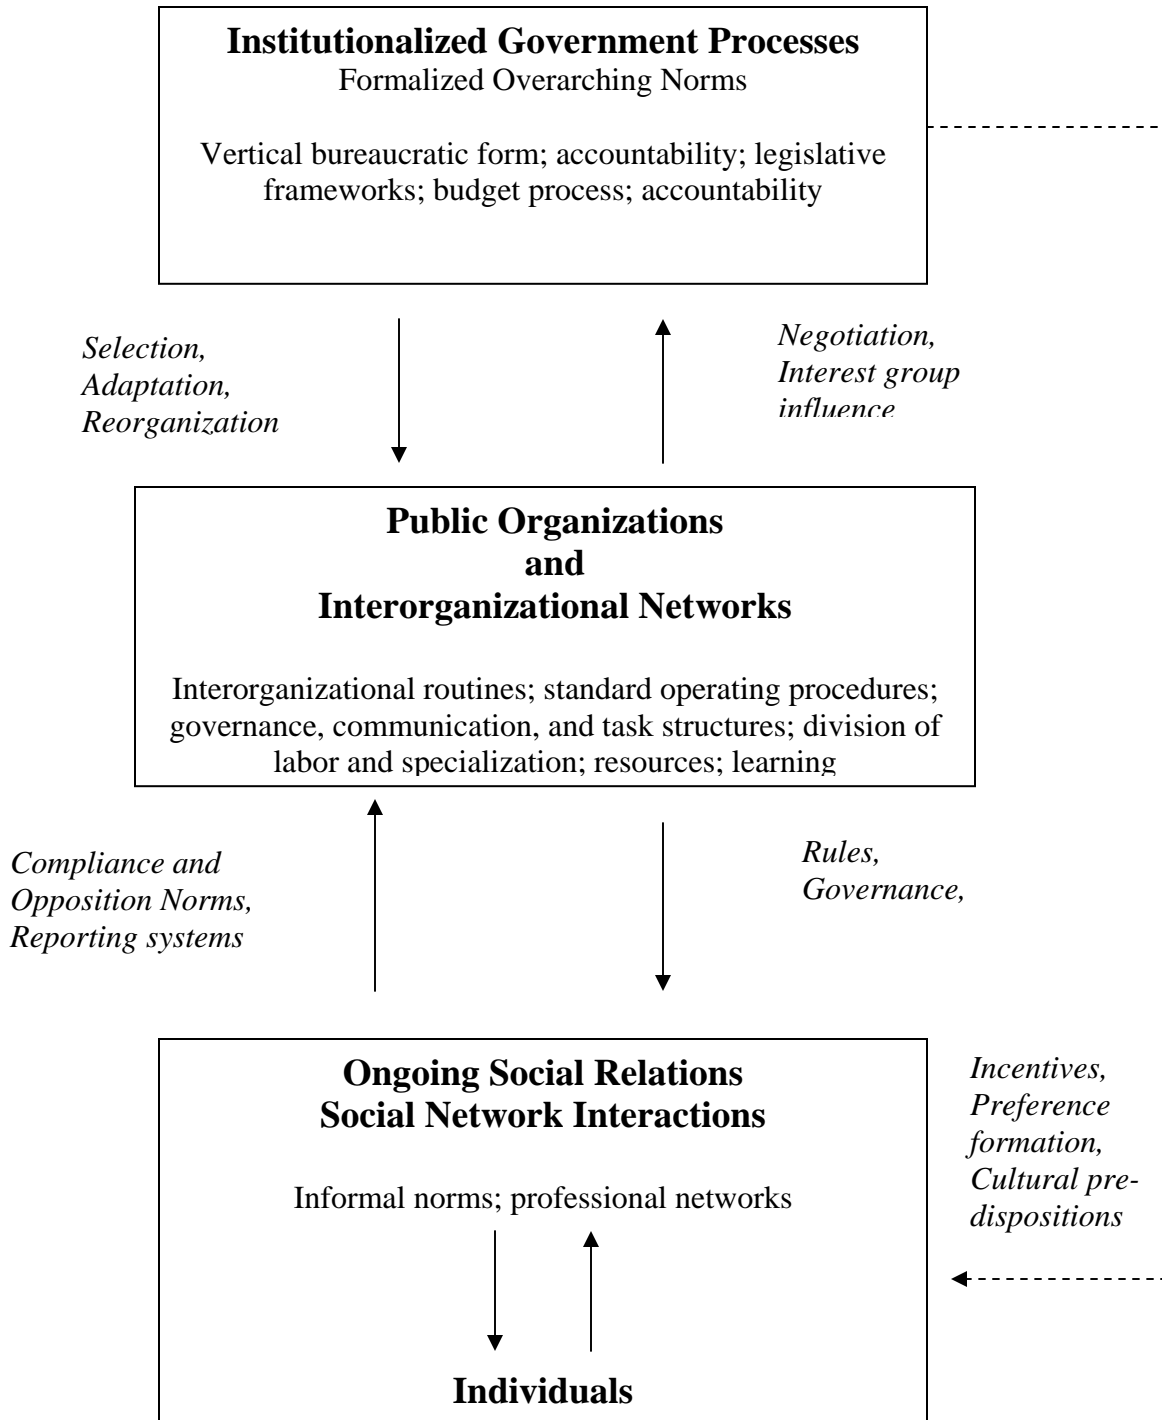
**Institutionalized Government Processes**
Formalized Overarching Norms

Vertical bureaucratic form; accountability; legislative frameworks; budget process; accountability

*Selection, Adaptation, Reorganization*

*Negotiation, Interest group influence*

**Public Organizations and Interorganizational Networks**

Interorganizational routines; standard operating procedures; governance, communication, and task structures; division of labor and specialization; resources; learning

*Compliance and Opposition Norms, Reporting systems*

*Rules, Governance,*

**Ongoing Social Relations Social Network Interactions**

Informal norms; professional networks

*Incentives, Preference formation, Cultural predispositions*

**Individuals**